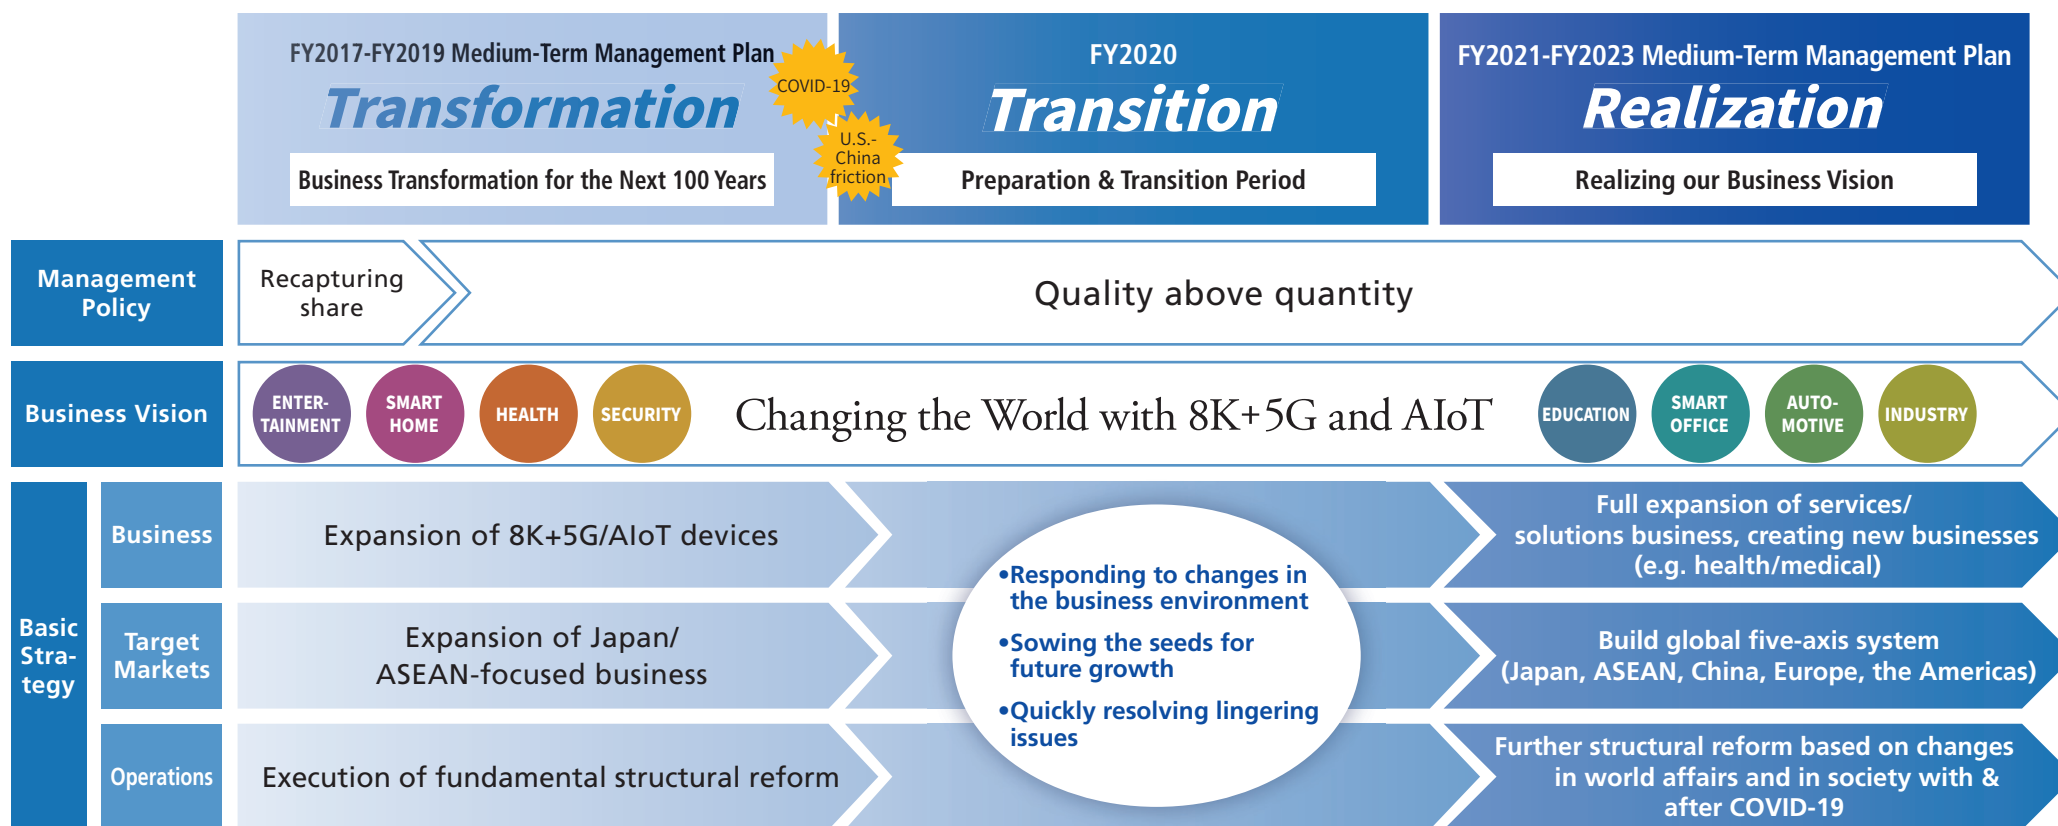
FY2017-FY2019 Medium-Term Management Plan

Transformation

Business Transformation for the Next 100 Years

COVID-19

U.S.-China friction

FY2020

Transition

Preparation & Transition Period

FY2021-FY2023 Medium-Term Management Plan

Realization

Realizing our Business Vision

Management Policy

Recapturing share

Quality above quantity

Business Vision

ENTER-TAINMENT

SMART HOME

HEALTH

SECURITY

Changing the World with 8K+5G and AIoT

EDUCATION

SMART OFFICE

AUTO-MOTIVE

INDUSTRY

Basic Stra-tegy

Business

Expansion of 8K+5G/AIoT devices

•Responding to changes in the business environment

•Sowing the seeds for future growth

•Quickly resolving lingering issues

Full expansion of services/ solutions business, creating new businesses (e.g. health/medical)

Target Markets

Expansion of Japan/ ASEAN-focused business

Build global five-axis system (Japan, ASEAN, China, Europe, the Americas)

Operations

Execution of fundamental structural reform

Further structural reform based on changes in world affairs and in society with & after COVID-19